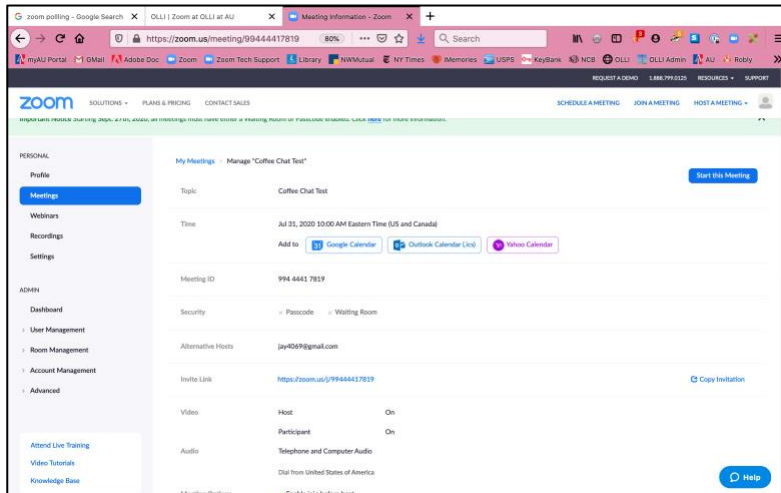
G zoom polling - Google Search ×
OLLI | Zoom at OLLI at AU ×
Meeting Information - Zoom ×
+

https://zoom.us/meeting/99444417819
80%
Search

myAU Portal
GMail
Adobe Doc
Zoom
Zoom Tech Support
Library
NWMutual
NY Times
iMemories
USPS
KeyBank
NCB
OLLI
OLLI Admin
AU
Robly

REQUEST A DEMO 1.888.799.0125 RESOURCES SUPPORT

zoom SOLUTIONS PLANS & PRICING CONTACT SALES SCHEDULE A MEETING JOIN A MEETING HOST A MEETING

Important Notice Starting Sept. 27th, 2020, all meetings must have either a Waiting Room or Passcode enabled. Click here for more information.

PERSONAL
Profile
Meetings
Webinars
Recordings
Settings

ADMIN
Dashboard
User Management
Room Management
Account Management
Advanced

Attend Live Training
Video Tutorials
Knowledge Base

My Meetings > Manage "Coffee Chat Test"

Start this Meeting

| | |
|---|---|
| Topic | Coffee Chat Test |
| Time | Jul 31, 2020 10:00 AM Eastern Time (US and Canada) Add to Google Calendar Outlook Calendar (.ics) Yahoo Calendar |
| Meeting ID | 994 4441 7819 |
| Security | × Passcode × Waiting Room |
| Alternative Hosts | jay4069@gmail.com |
| Invite Link | https://zoom.us/j/99444417819 Copy Invitation |
| Video | Host On; Participant On |
| Audio | Telephone and Computer Audio; Dial from United States of America |

Help